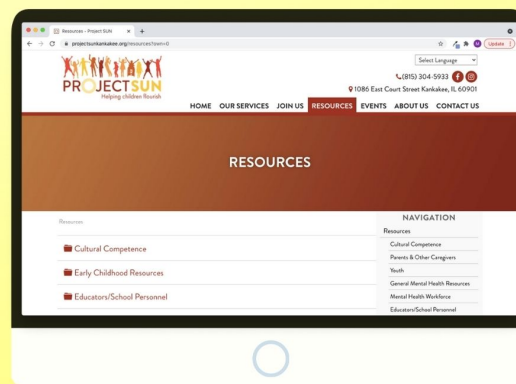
Resources - Project SUN
projectsunkankakee.org/resources?own=0
Update

PROJECT SUN
Helping children flourish

Select Language
(815) 304-5933
1086 East Court Street Kankakee, IL 60901

HOME OUR SERVICES JOIN US RESOURCES EVENTS ABOUT US CONTACT US

RESOURCES

Resources

Cultural Competence

Early Childhood Resources

Educators/School Personnel

NAVIGATION
Resources
Cultural Competence
Parents & Other Caregivers
Youth
General Mental Health Resources
Mental Health Workforce
Educators/School Personnel